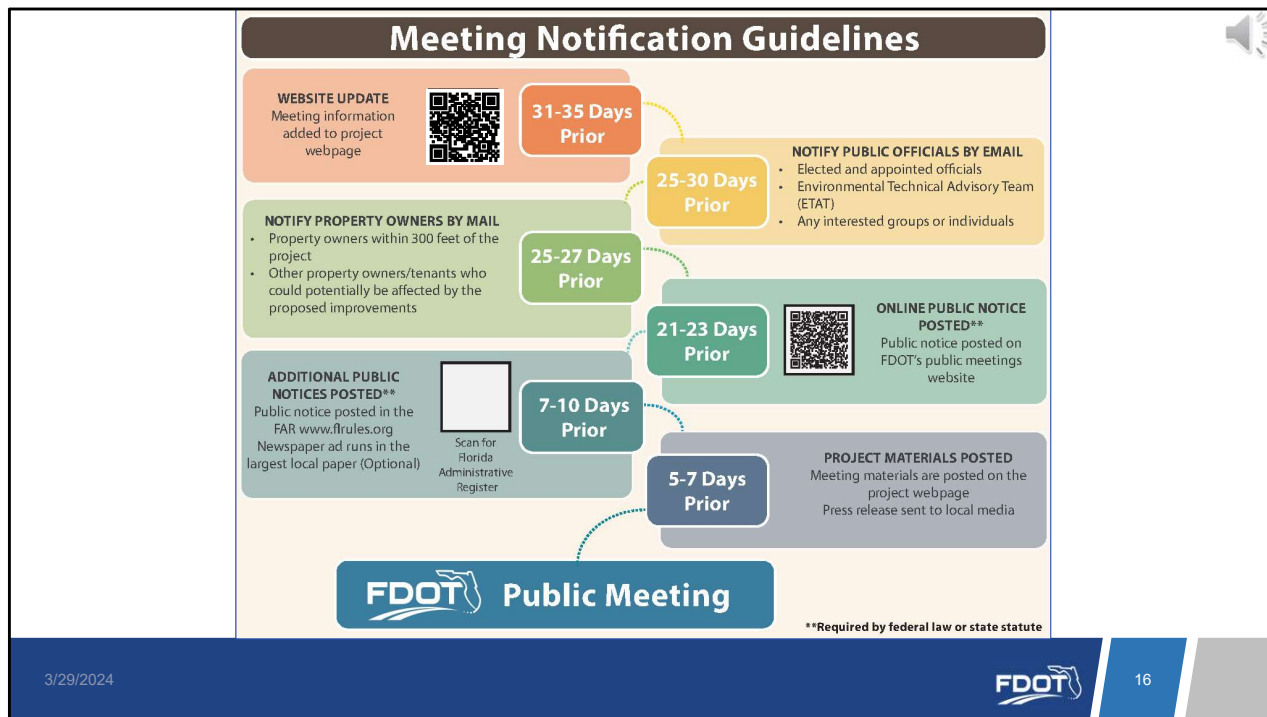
Meeting Notification Guidelines

WEBSITE UPDATE
Meeting information added to project webpage

31-35 Days Prior

25-30 Days Prior

NOTIFY PUBLIC OFFICIALS BY EMAIL
• Elected and appointed officials
• Environmental Technical Advisory Team (ETAT)
• Any interested groups or individuals

NOTIFY PROPERTY OWNERS BY MAIL
• Property owners within 300 feet of the project
• Other property owners/tenants who could potentially be affected by the proposed improvements

25-27 Days Prior

21-23 Days Prior

ONLINE PUBLIC NOTICE POSTED**
Public notice posted on FDOT's public meetings website

ADDITIONAL PUBLIC NOTICES POSTED**
Public notice posted in the FAR www.flrules.org
Newspaper ad runs in the largest local paper (Optional)

Scan for Florida Administrative Register

7-10 Days Prior

5-7 Days Prior

PROJECT MATERIALS POSTED
Meeting materials are posted on the project webpage
Press release sent to local media

FDOT Public Meeting

**Required by federal law or state statute

3/29/2024

FDOT

16